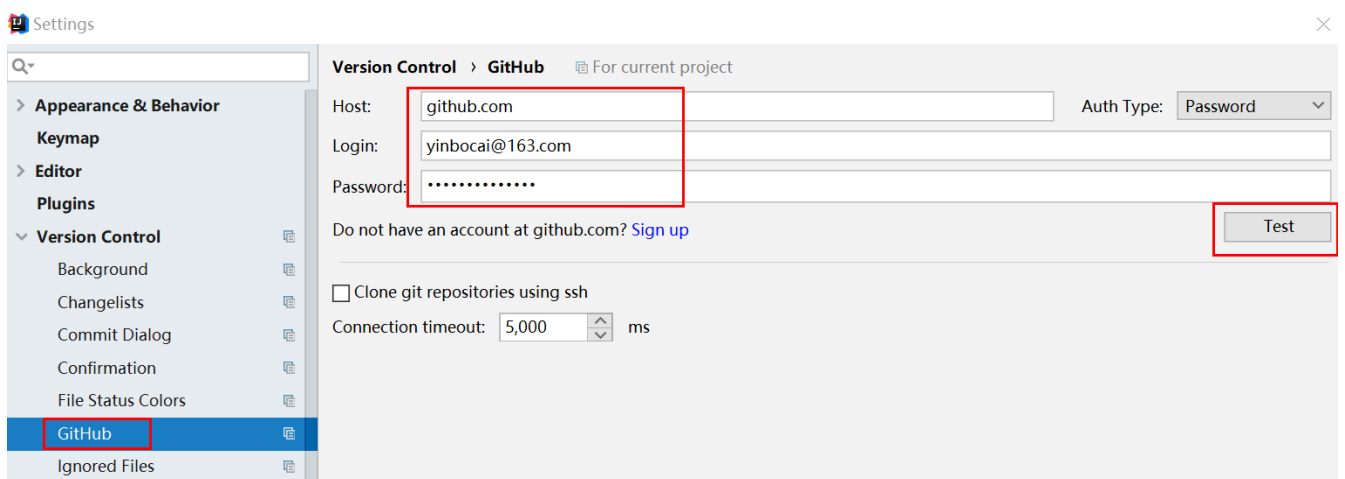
Settings

Q▾

> Appearance & Behavior
Keymap
> Editor
Plugins
Version Control
Background
Changelists
Commit Dialog
Confirmation
File Status Colors
GitHub
Ignored Files

Version Control › GitHub For current project

Host: github.com
Auth Type: Password
Login: yinbocai@163.com
Password: ••••••••••••••

Do not have an account at github.com? Sign up
Test

Clone git repositories using ssh
Connection timeout: 5,000 ms